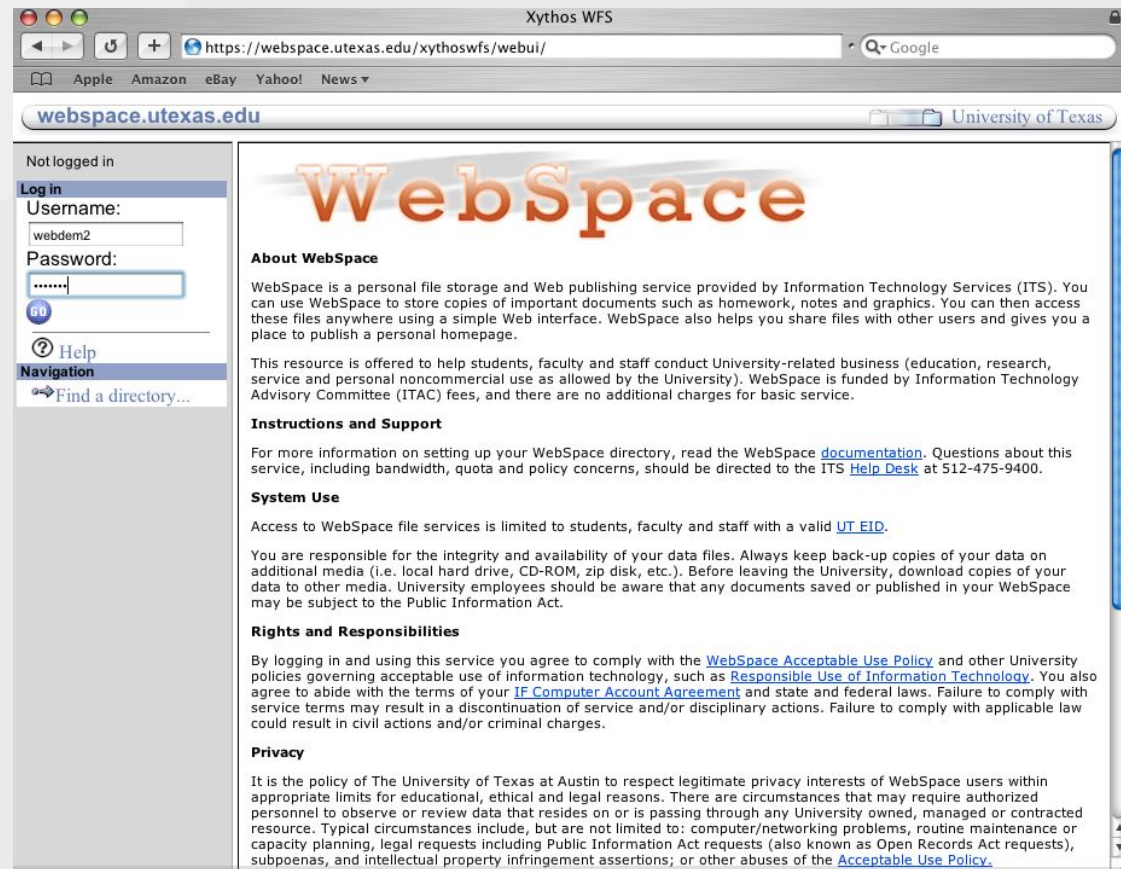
Xythos WFS

https://webspace.utexas.edu/xythoswfs/webui/

Google

Apple Amazon eBay Yahoo! News

webspace.utexas.edu

University of Texas

Not logged in

Log in

Username:

webdem2

Password:

••••••

GO

Help

Navigation

Find a directory...

WebSpace

About WebSpace

WebSpace is a personal file storage and Web publishing service provided by Information Technology Services (ITS). You can use WebSpace to store copies of important documents such as homework, notes and graphics. You can then access these files anywhere using a simple Web interface. WebSpace also helps you share files with other users and gives you a place to publish a personal homepage.

This resource is offered to help students, faculty and staff conduct University-related business (education, research, service and personal noncommercial use as allowed by the University). WebSpace is funded by Information Technology Advisory Committee (ITAC) fees, and there are no additional charges for basic service.

Instructions and Support

For more information on setting up your WebSpace directory, read the WebSpace documentation. Questions about this service, including bandwidth, quota and policy concerns, should be directed to the ITS Help Desk at 512-475-9400.

System Use

Access to WebSpace file services is limited to students, faculty and staff with a valid UT EID.

You are responsible for the integrity and availability of your data files. Always keep back-up copies of your data on additional media (i.e. local hard drive, CD-ROM, zip disk, etc.). Before leaving the University, download copies of your data to other media. University employees should be aware that any documents saved or published in your WebSpace may be subject to the Public Information Act.

Rights and Responsibilities

By logging in and using this service you agree to comply with the WebSpace Acceptable Use Policy and other University policies governing acceptable use of information technology, such as Responsible Use of Information Technology. You also agree to abide with the terms of your IF Computer Account Agreement and state and federal laws. Failure to comply with service terms may result in a discontinuation of service and/or disciplinary actions. Failure to comply with applicable law could result in civil actions and/or criminal charges.

Privacy

It is the policy of The University of Texas at Austin to respect legitimate privacy interests of WebSpace users within appropriate limits for educational, ethical and legal reasons. There are circumstances that may require authorized personnel to observe or review data that resides on or is passing through any University owned, managed or contracted resource. Typical circumstances include, but are not limited to: computer/networking problems, routine maintenance or capacity planning, legal requests including Public Information Act requests (also known as Open Records Act requests), subpoenas, and intellectual property infringement assertions; or other abuses of the Acceptable Use Policy.